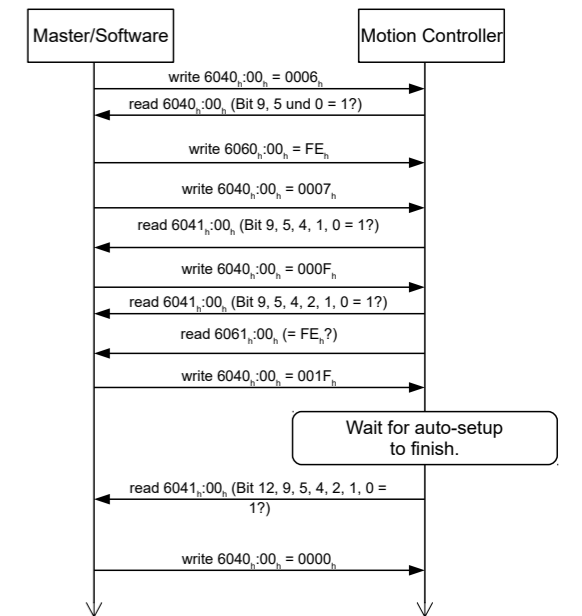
Master/Software

Motion Controller

write $6040_h$:$00_h$ = $0006_h$

read $6040_h$:$00_h$ (Bit 9, 5 und 0 = 1?)

write $6060_h$:$00_h$ = $FE_h$

write $6040_h$:$00_h$ = $0007_h$

read $6041_h$:$00_h$ (Bit 9, 5, 4, 1, 0 = 1?)

write $6040_h$:$00_h$ = $000F_h$

read $6041_h$:$00_h$ (Bit 9, 5, 4, 2, 1, 0 = 1?)

read $6061_h$:$00_h$ (= $FE_h$?)

write $6040_h$:$00_h$ = $001F_h$

Wait for auto-setup to finish.

read $6041_h$:$00_h$ (Bit 12, 9, 5, 4, 2, 1, 0 = 1?)

write $6040_h$:$00_h$ = $0000_h$